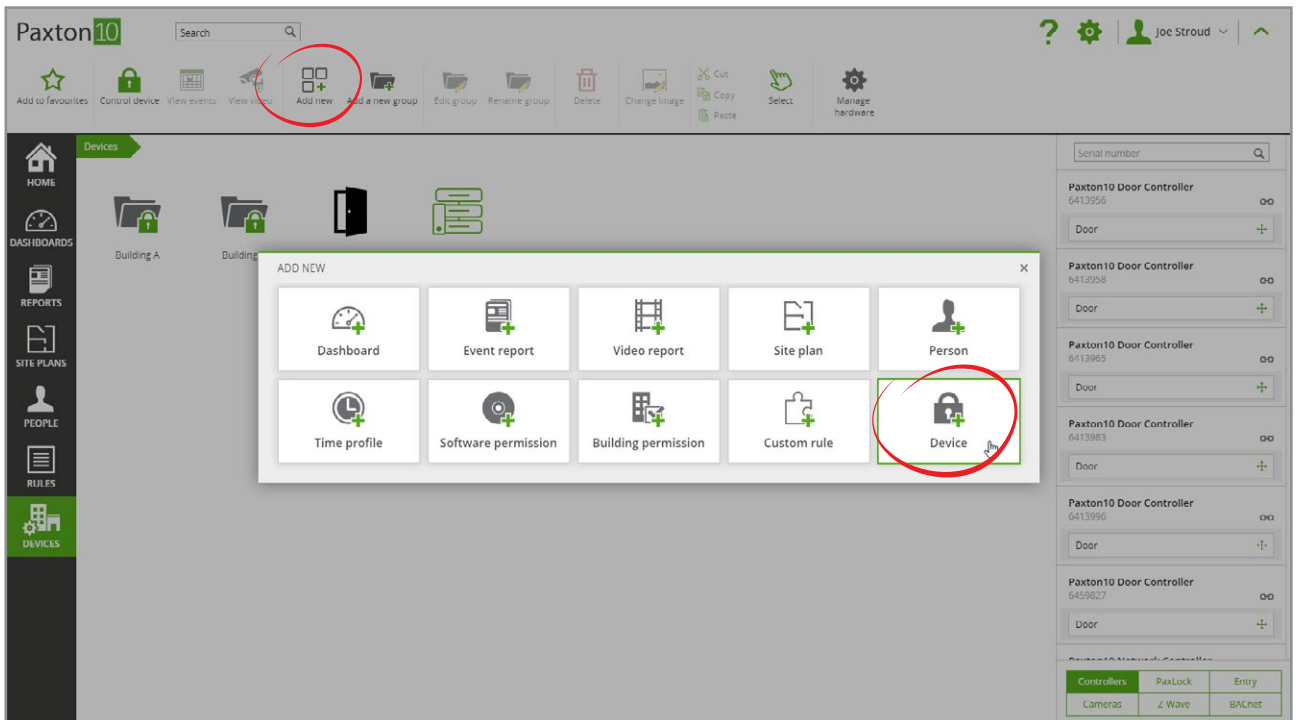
Paxton10 Search

Joe Stroud

Add to favourites Control device View events View video Add new Add a new group Edit group Rename group Delete Change image Cut Copy Paste Select Manage hardware

HOME
DASHBOARDS
REPORTS
SITE PLANS
PEOPLE
RULES
DEVICES

Devices

Building A Building

ADD NEW ×

Dashboard
Event report
Video report
Site plan
Person
Time profile
Software permission
Building permission
Custom rule
Device

Serial number

Paxton10 Door Controller
6413956
Door

Paxton10 Door Controller
6413958
Door

Paxton10 Door Controller
6413965
Door

Paxton10 Door Controller
6413983
Door

Paxton10 Door Controller
6413990
Door

Paxton10 Door Controller
6459827
Door

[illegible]

| Controllers | PaxLock | Entry |
|---|---|---|
| Cameras | Z Wave | BACnet |